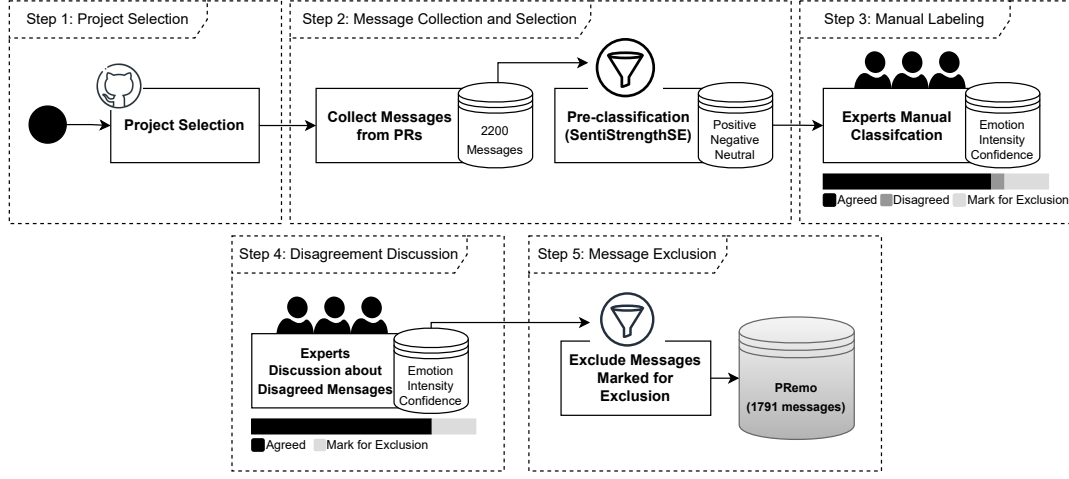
Step 1: Project Selection

Project Selection

Step 2: Message Collection and Selection

Collect Messages from PRs

2200 Messages

Pre-classification (SentiStrengthSE)

Positive Negative Neutral

Step 3: Manual Labeling

Experts Manual Classifcation

Emotion Intensity Confidence

Agreed Disagreed Mark for Exclusion

Step 4: Disagreement Discussion

Experts Discussion about Disagreed Mesages

Emotion Intensity Confidence

Agreed Mark for Exclusion

Step 5: Message Exclusion

Exclude Messages Marked for Exclusion

PRemo (1791 messages)